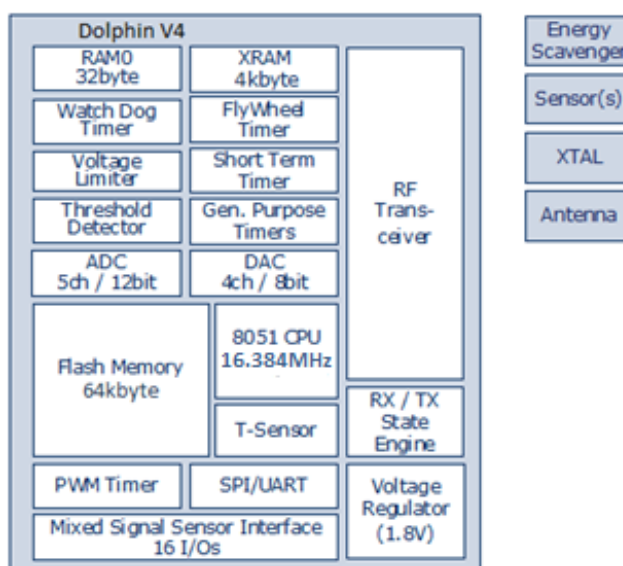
Dolphin V4

RAM0
32byte

XRAM
4kbyte

Watch Dog
Timer

FlyWheel
Timer

Voltage
Limiter

Short Term
Timer

Threshold
Detector

Gen. Purpose
Timers

ADC
5ch / 12bit

DAC
4ch / 8bit

RF
Transceiver

Flash Memory
64kbyte

8051 CPU
16.384MHz

T-Sensor

RX / TX
State
Engine

PWM Timer

SPI/UART

Voltage
Regulator
(1.8V)

Mixed Signal Sensor Interface
16 I/Os

Energy
Scavenger

Sensor(s)

XTAL

Antenna